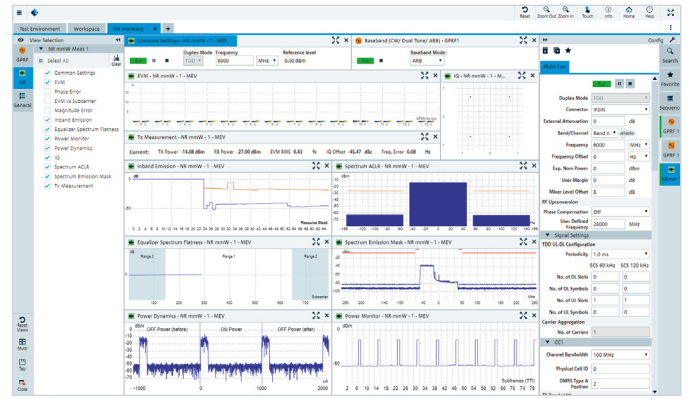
Test Environment Workspace NR Workspace +

Reset Zoom Out Zoom In Touch Info Home Help

View Selection
NR mmW Meas 1
Select All Clear
Common Settings
EVM
Phase Error
EVM vs Subcarrier
Magnitude Error
Inband Emission
Equalizer Spectrum Flatness
Power Monitor
Power Dynamics
IQ
Spectrum ACLR
Spectrum Emission Mask
Tx Measurement

GPRF
NR
General

Reset Views
Multi
Tile
Close

Common Settings - NR mmW - 1 - MEV
Duplex Mode TDD Frequency 6000 MHz Reference level 0.00 dBm

Baseband (CW/ Dual Tone/ ARB) - GPRF1
Baseband Mode: ARB

EVM - NR mmW - 1 - MEV
IQ - NR mmW - 1 - MEV

Tx Measurement - NR mmW - 1 - MEV
Current: TX Power -14.08 dBm FB Power 27.00 dBm EVM RMS 0.43 % IQ Offset -45.47 dBc Freq. Error 0.08 Hz

Inband Emission - NR mmW - 1 - MEV
Resource Block
Spectrum ACLR - NR mmW - 1 - MEV

Equalizer Spectrum Flatness - NR mmW - 1 - MEV
Range 2 Range 1 Range 2
Subcarrier
Spectrum Emission Mask - NR mmW - 1 - MEV

Power Dynamics - NR mmW - 1 - MEV
OFF Power (before) ON Power OFF Power (after)
-1000 0 1000 2000
Power Monitor - NR mmW - 1 - MEV
Subframes (TTI)

Config
Multi Eval
Duplex Mode TDD
Connector IF20N
External Attenuation 0 dB
Band/Channel Band n
Frequency 6000 MHz
Frequency Offset 0 Hz
Exp. Nom Power 0 dBm
User Margin 0 dB
Mixer Level Offset 0 dB
RF Upconversion
Phase Compensation Off
User Defined Frequency 28000 MHz
Signal Settings
TDD UL-DL Configuration
Periodicity 1.0 ms
SCS 60 kHz SCS 120 kHz
No. of DL Slots 0 0
No. of DL Symbols 0 0
No. of UL Slots 1 1
No. of UL Symbols 0 0
Carrier Aggregation
No. of Carriers 1
CC1
Channel Bandwidth 100 MHz
Physical Cell ID 0
DMRS Type A Position 2

Search
Favorite
Sequencer
GPRF 1
GPRF 1
Scenario